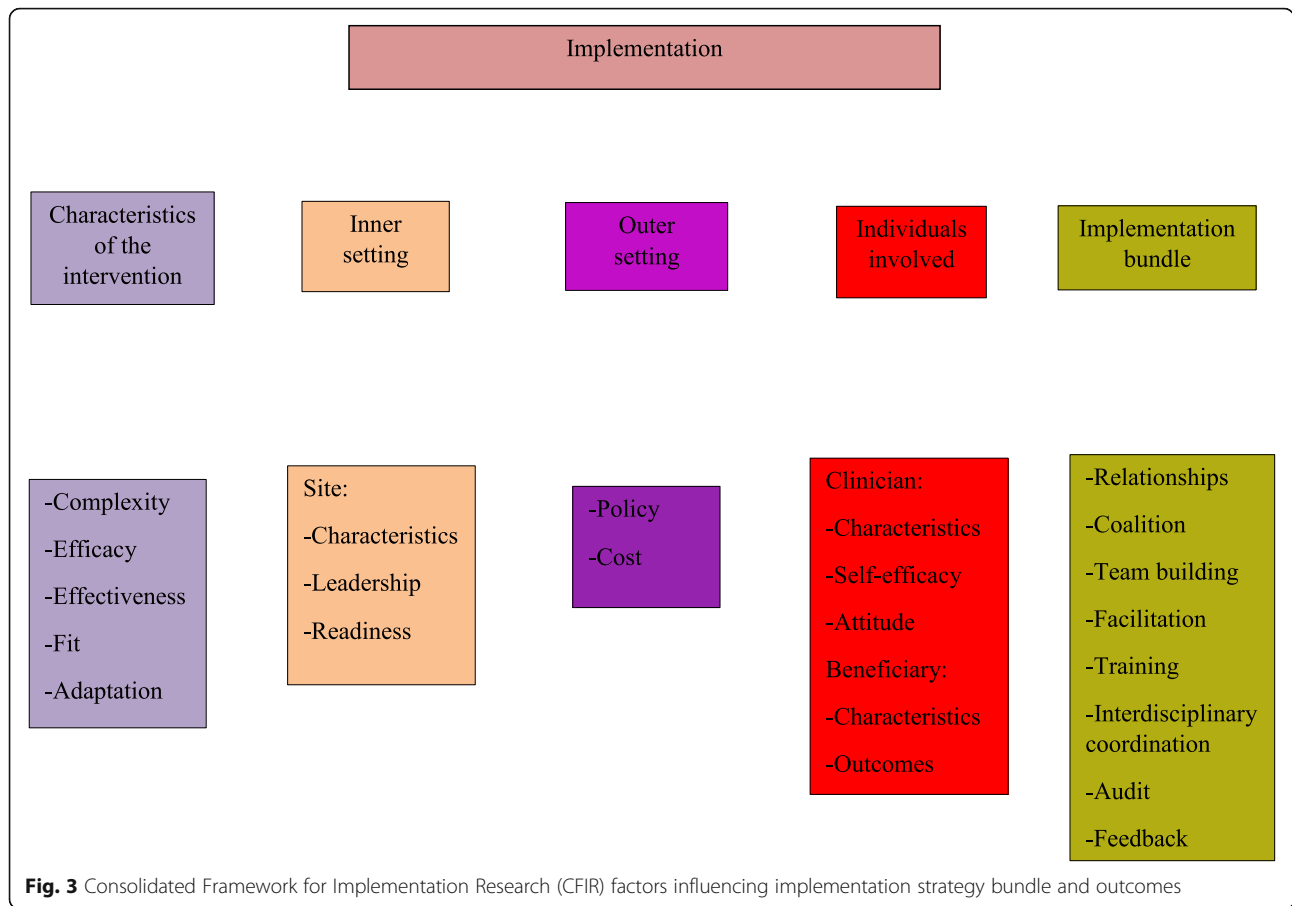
Implementation

Characteristics of the intervention

Inner setting

Outer setting

Individuals involved

Implementation bundle

-Complexity

-Efficacy

-Effectiveness

-Fit

-Adaptation

Site:

-Characteristics

-Leadership

-Readiness

-Policy

-Cost

Clinician:

-Characteristics

-Self-efficacy

-Attitude

Beneficiary:

-Characteristics

-Outcomes

-Relationships

-Coalition

-Team building

-Facilitation

-Training

-Interdisciplinary coordination

-Audit

-Feedback

**Fig. 3** Consolidated Framework for Implementation Research (CFIR) factors influencing implementation strategy bundle and outcomes